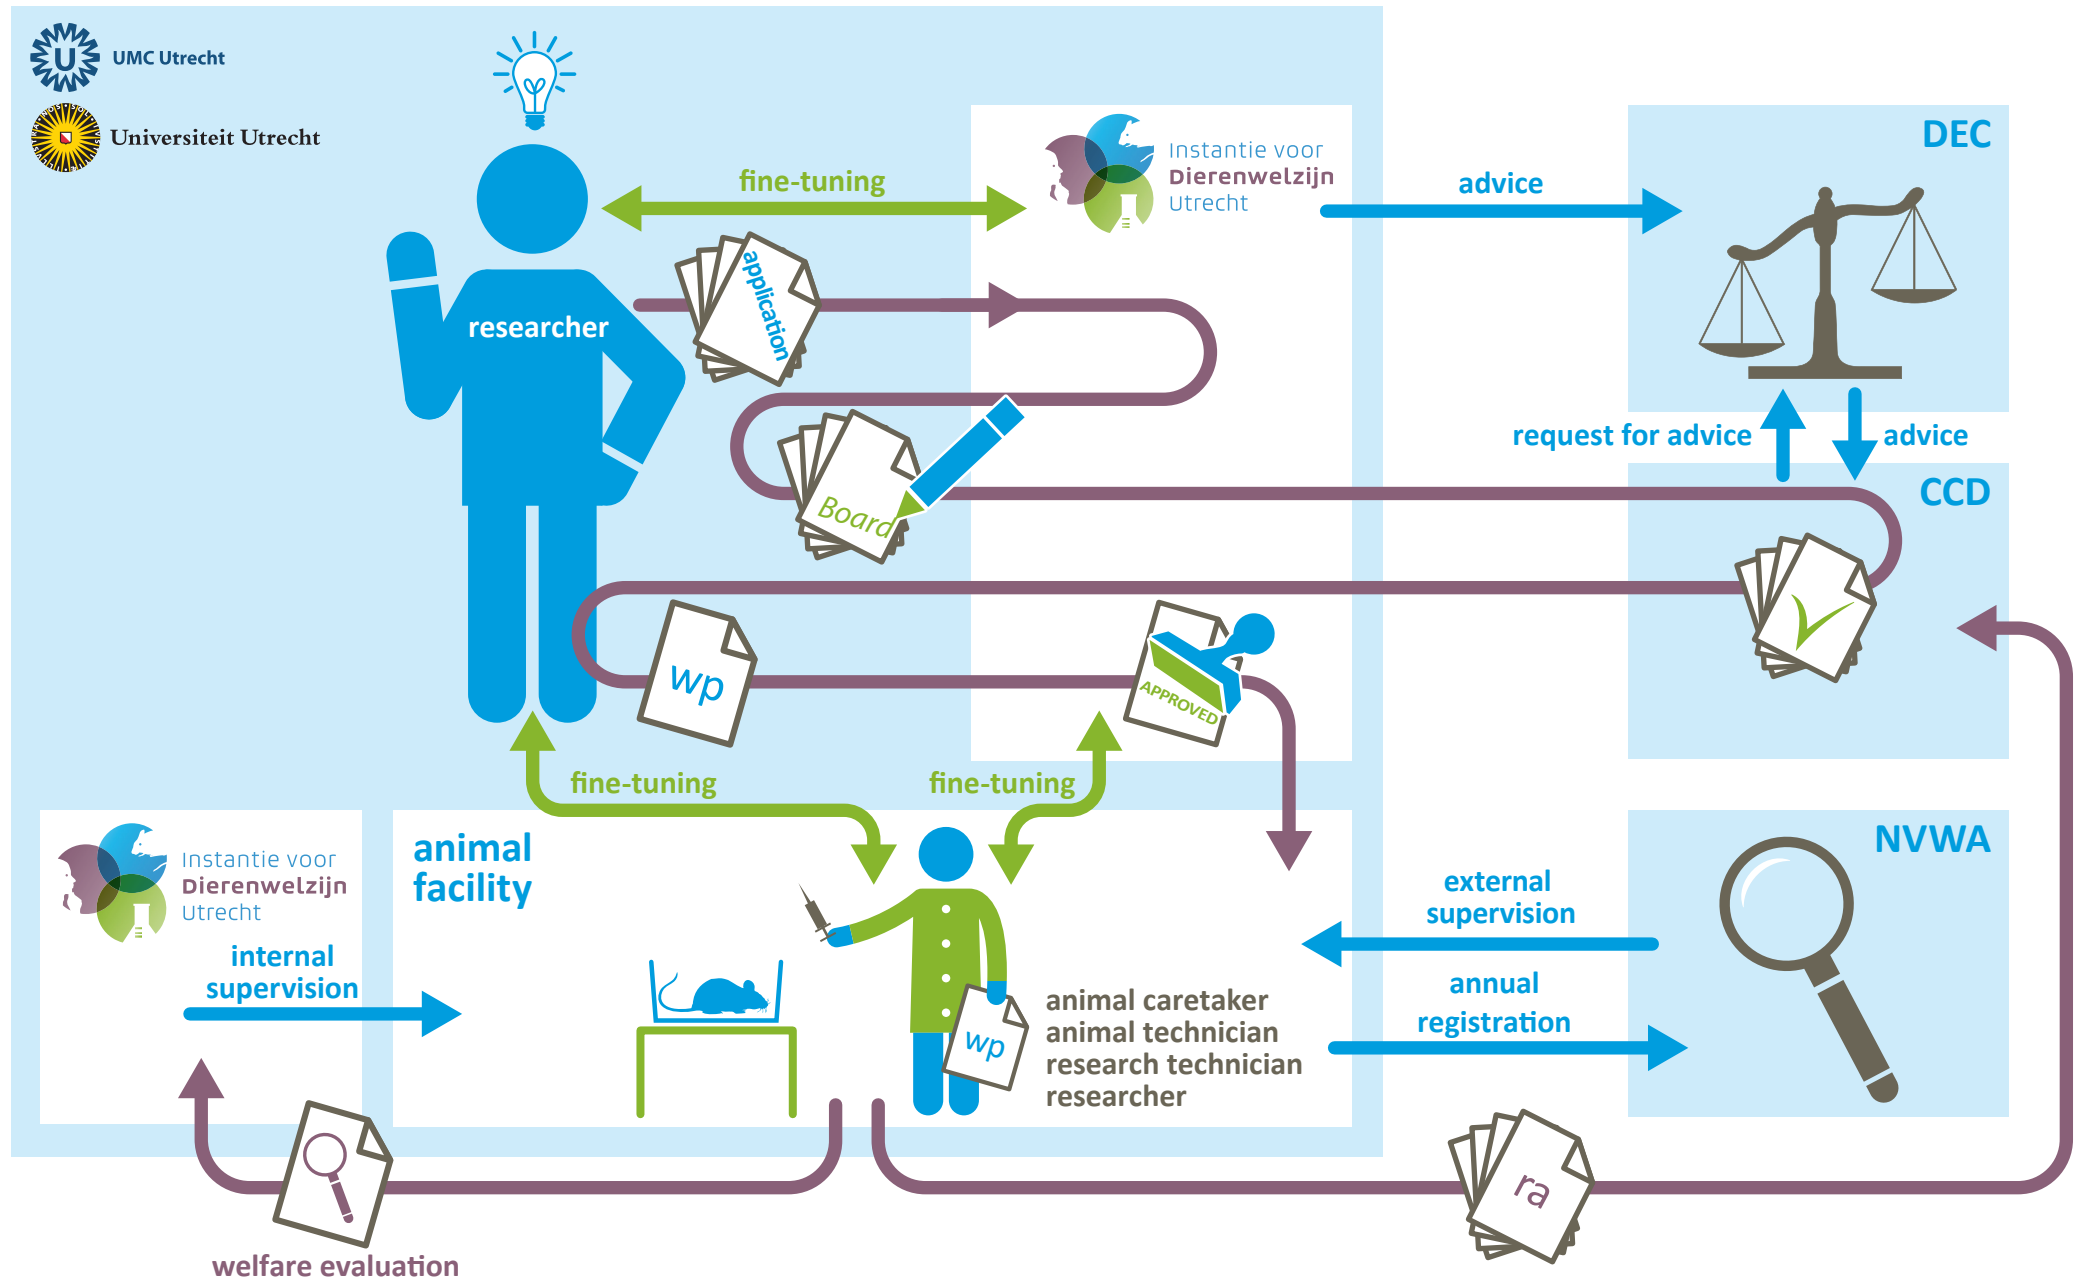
UMC Utrecht

Universiteit Utrecht

fine-tuning

Instantie voor Dierenwelzijn Utrecht

advice

DEC

researcher

application

Board

request for advice

advice

CCD

wp

APPROVED

fine-tuning

fine-tuning

Instantie voor Dierenwelzijn Utrecht

internal supervision

animal facility

wp

animal caretaker
animal technician
research technician
researcher

external supervision

annual registration

NVWA

ra

welfare evaluation